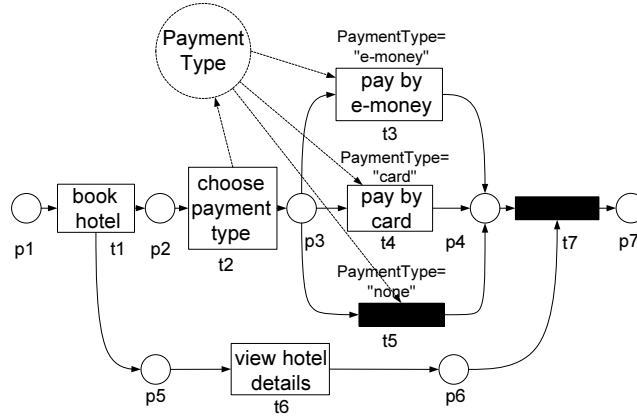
Payment Type

PaymentType= "e-money"

pay by e-money

t3

PaymentType= "card"

book hotel

choose payment type

pay by card

p1

t1

p2

t2

p3

t4

p4

t7

p7

PaymentType= "none"

t5

view hotel details

p5

t6

p6